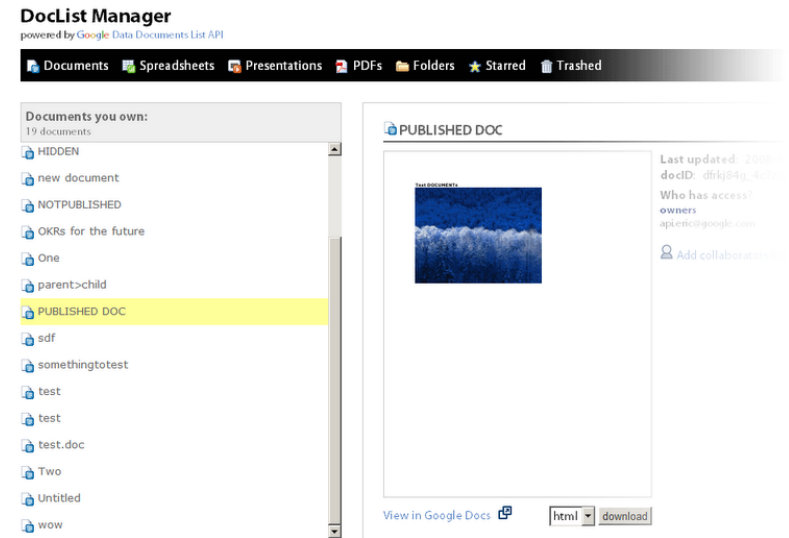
DocList Manager
powered by Google Data Documents List API

Documents Spreadsheets Presentations PDFs Folders Starred Trashed

Documents you own:
19 documents

HIDDEN
new document
NOTPUBLISHED
OKRs for the future
One
parent>child
PUBLISHED DOC
sdf
somethingtotest
test
test
test.doc
Two
Untitled
wow

PUBLISHED DOC

Test DOCUMENTs

Last updated: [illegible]
docID: dfrkj84g_4c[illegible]
Who has access?
owners
apiери@google.com
Add collaborato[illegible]

View in Google Docs
html
download